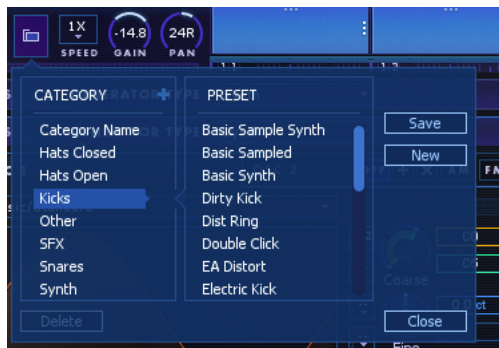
1X
SPEED
-14.8
GAIN
24R
PAN

CATEGORY
Category Name
Hats Closed
Hats Open
Kicks
Other
SFX
Snares
Synth

PRESET
Basic Sample Synth
Basic Sampled
Basic Synth
Dirty Kick
Dist Ring
Double Click
EA Distort
Electric Kick

Save
New

Delete
Close